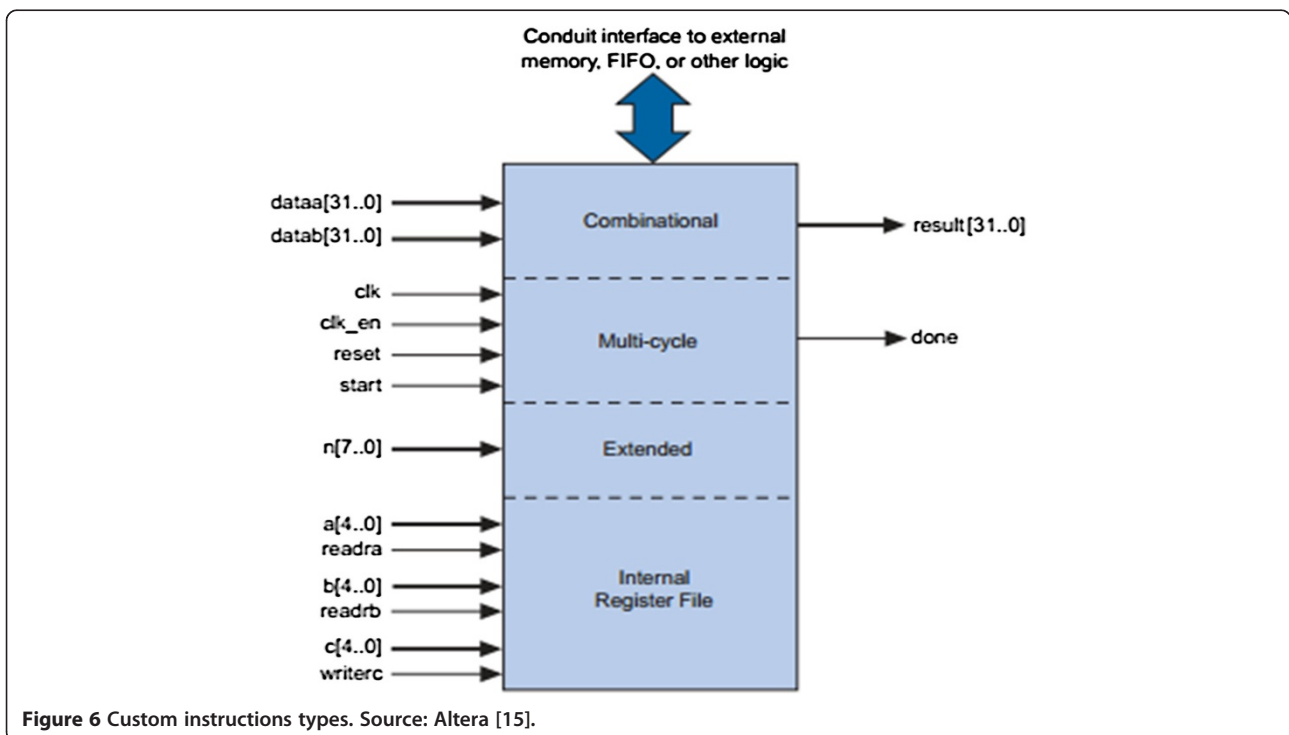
Conduit interface to external memory, FIFO, or other logic

dataa[31..0]
datab[31..0]
clk
clk_en
reset
start
n[7..0]
a[4..0]
readra
b[4..0]
readrb
c[4..0]
writerc

Combinational
Multi-cycle
Extended
Internal Register File

result[31..0]
done

Figure 6 Custom instructions types. Source: Altera [15].